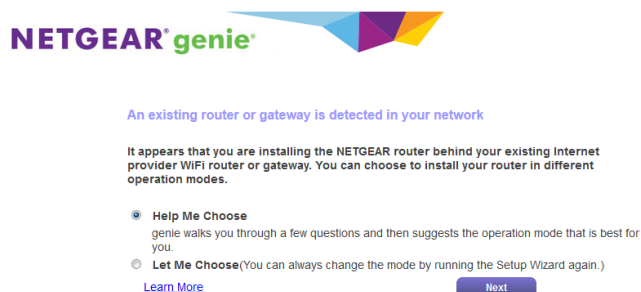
NETGEAR® genie®

An existing router or gateway is detected in your network

It appears that you are installing the NETGEAR router behind your existing Internet provider WiFi router or gateway. You can choose to install your router in different operation modes.

Help Me Choose
genie walks you through a few questions and then suggests the operation mode that is best for you.

Let Me Choose(You can always change the mode by running the Setup Wizard again.)

Learn More

Next